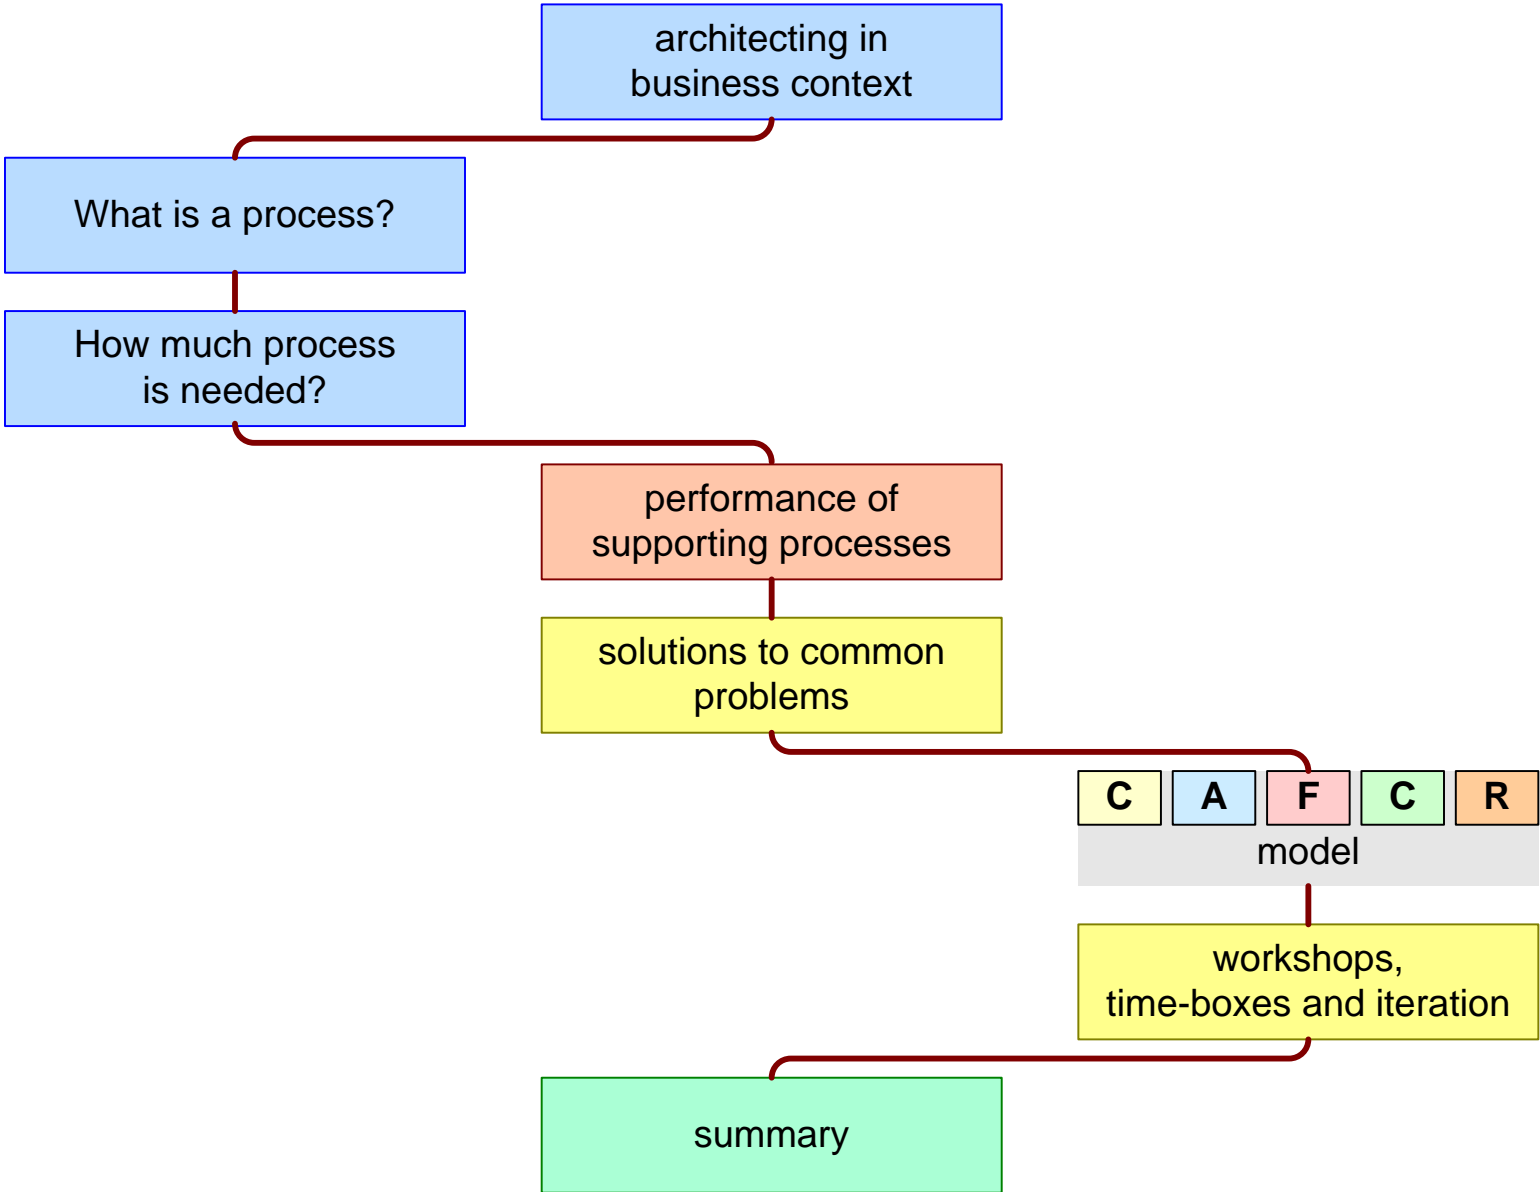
architecting in business context

What is a process?

How much process is needed?

performance of supporting processes

solutions to common problems

C A F C R
model

workshops, time-boxes and iteration

summary